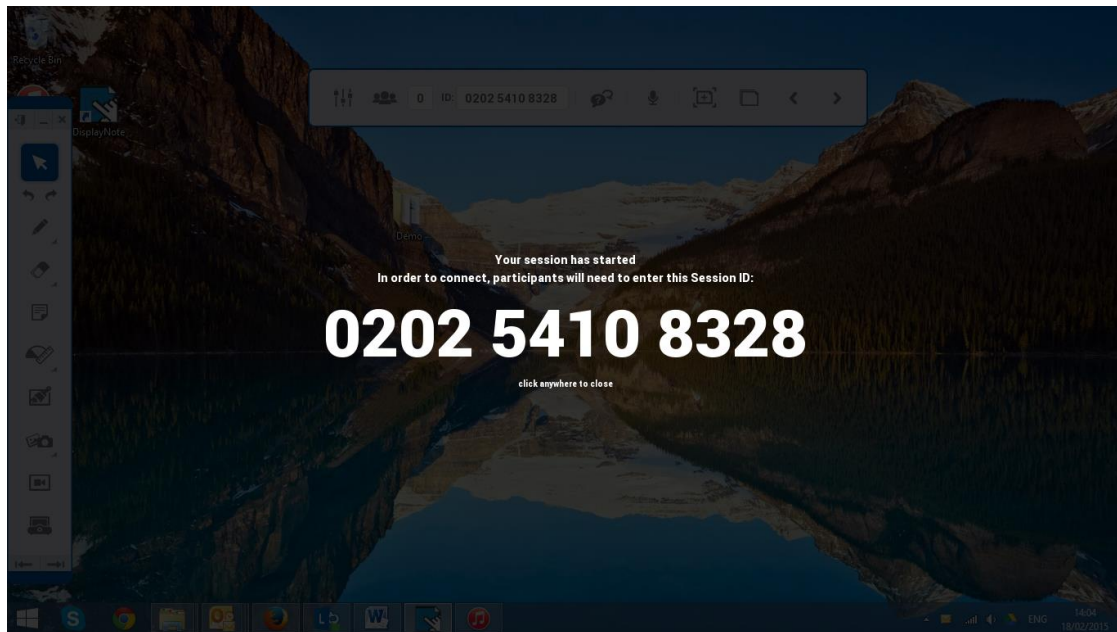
Recycle Bin

DisplayNote

0 ID: 0202 5410 8328

Demo

Your session has started
In order to connect, participants will need to enter this Session ID:

0202 5410 8328

click anywhere to close

ENG 14:04 18/02/2015